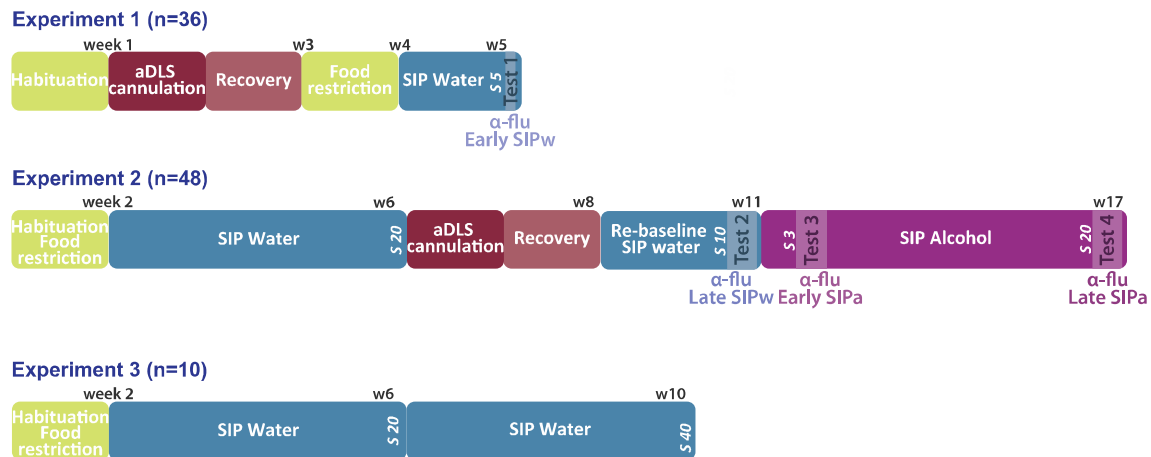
Experiment 1 (n=36)

week 1 w3 w4 w5

Habituation | aDLS cannulation | Recovery | Food restriction | SIP Water | S 5 | Test 1

α-flu
Early SIPw

Experiment 2 (n=48)

week 2 w6 w8 w11 w17

Habituation Food restriction | SIP Water | S 20 | aDLS cannulation | Recovery | Re-baseline SIP water | S 10 | Test 2 | S 3 | Test 3 | SIP Alcohol | S 20 | Test 4

α-flu
Late SIPw

α-flu
Early SIPa

α-flu
Late SIPa

Experiment 3 (n=10)

week 2 w6 w10

Habituation Food restriction | SIP Water | S 20 | SIP Water | S 40